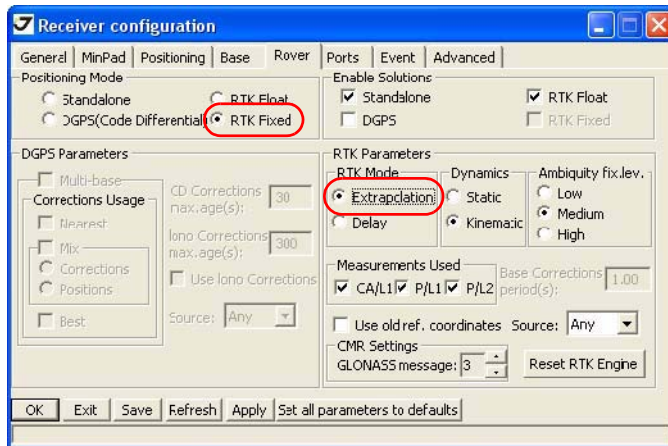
Receiver configuration

General | MinPad | Positioning | Base | Rover | Ports | Event | Advanced

Positioning Mode
Standalone
DGPS(Code Differential)
RTK Float
RTK Fixed

Enable Solutions
Standalone
DGPS
RTK Float
RTK Fixed

DGPS Parameters
Multi-base
Corrections Usage
Nearest
Mix
Corrections
Positions
Best
CD Corrections max.age(s): 30
Iono Corrections max.age(s): 300
Use Iono Corrections
Source: Any

RTK Parameters
RTK Mode
Extrapolation
Delay
Dynamics
Static
Kinematic
Ambiguity fix.lev.
Low
Medium
High

Measurements Used
CA/L1 P/L1 P/L2
Base Corrections period(s): 1.00
Use old ref. coordinates Source: Any
CMR Settings
GLONASS message: 3
Reset RTK Engine

OK | Exit | Save | Refresh | Apply | Set all parameters to defaults